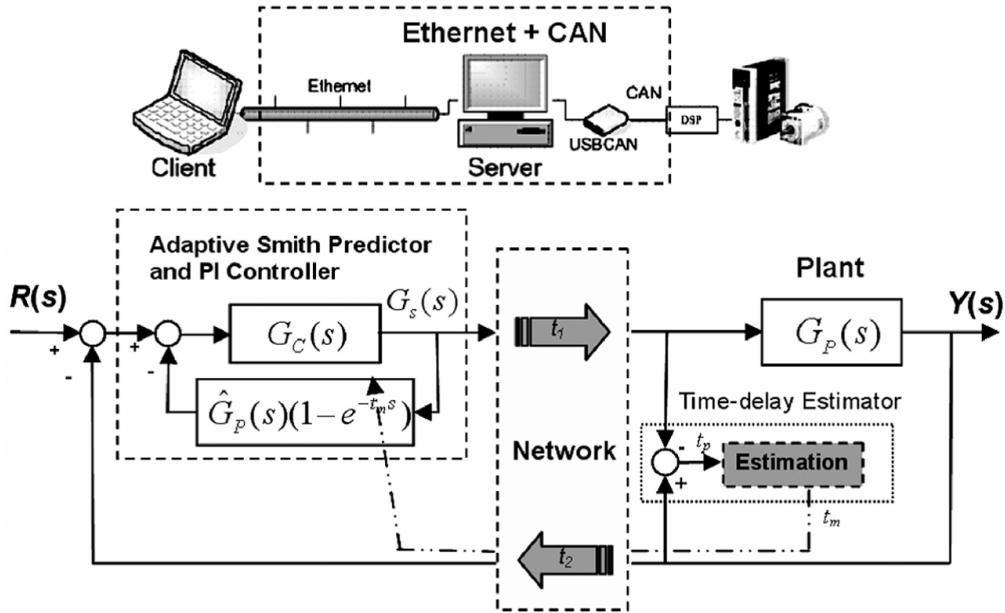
Ethernet + CAN

Ethernet

CAN

DSP

Client

Server

USBCAN

Adaptive Smith Predictor and PI Controller

Plant

$R(s)$

+

-

+

-

$G_C(s)$

$G_s(s)$

$t_1$

$G_P(s)$

$Y(s)$

$\hat{G}_P(s)(1-e^{-t_m s})$

Time-delay Estimator

Network

-

$t_p$

Estimation

+

$t_m$

$t_2$